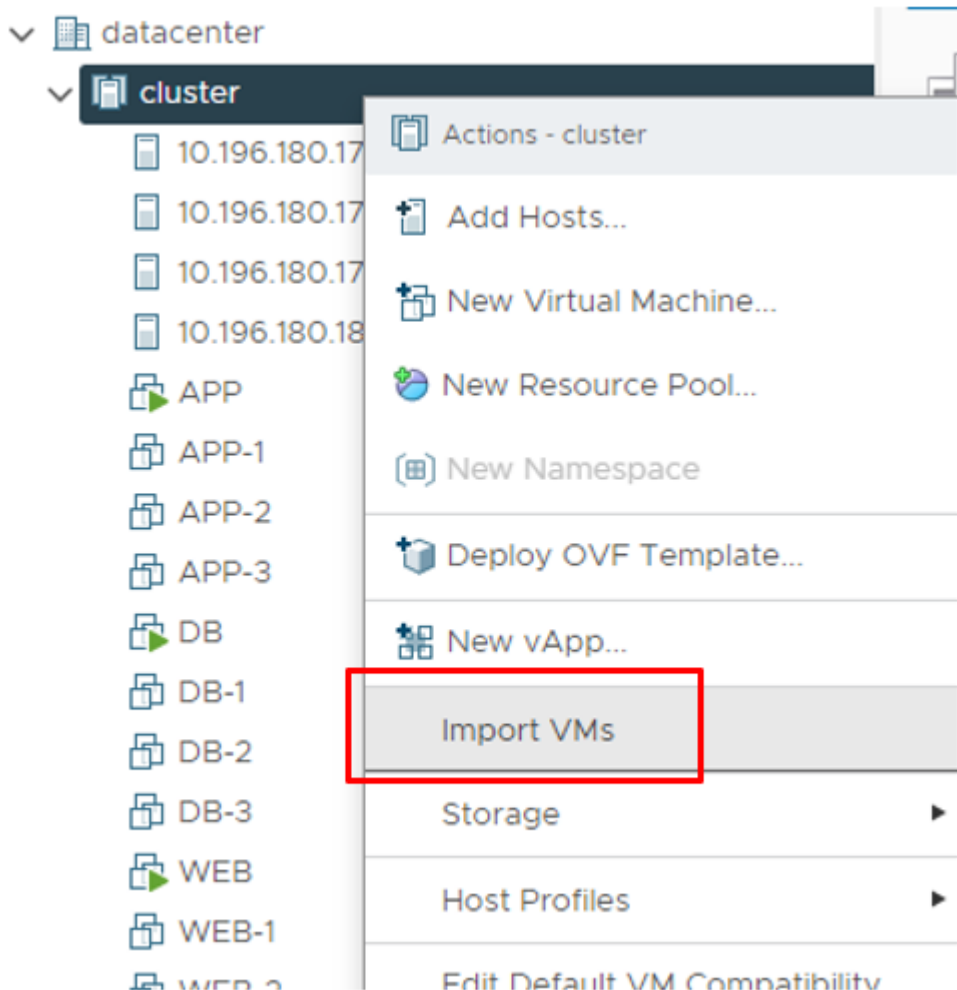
datacenter
cluster
10.196.180.17
10.196.180.17
10.196.180.17
10.196.180.18
APP
APP-1
APP-2
APP-3
DB
DB-1
DB-2
DB-3
WEB
WEB-1
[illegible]

Actions - cluster
Add Hosts...
New Virtual Machine...
New Resource Pool...
New Namespace
Deploy OVF Template...
New vApp...
Import VMs
Storage
Host Profiles
Edit Default VM Compatibility